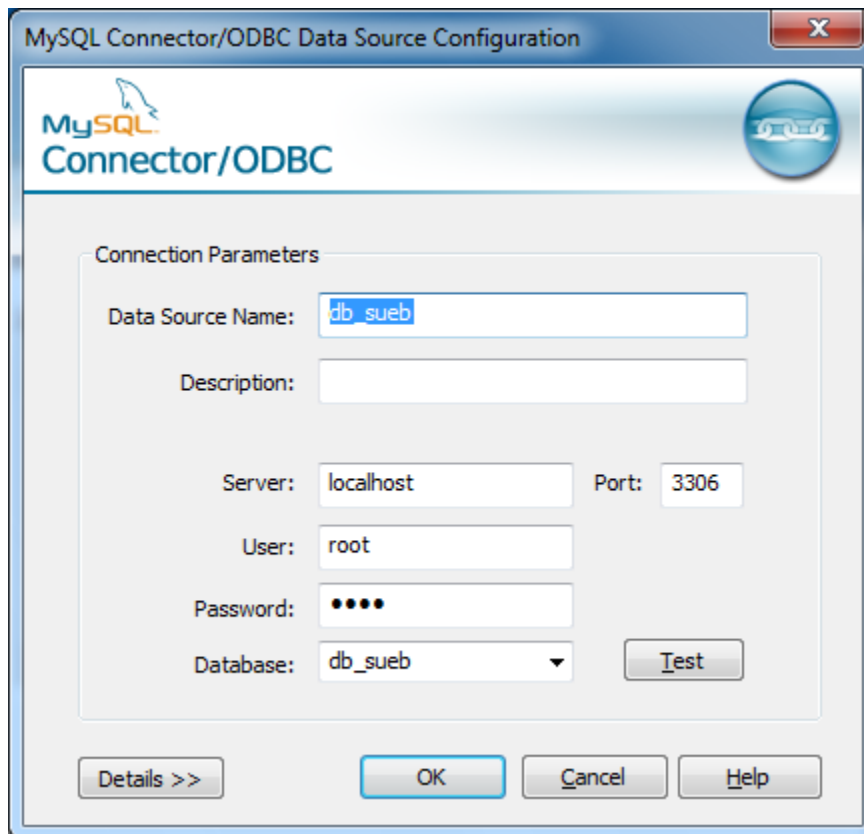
MySQL Connector/ODBC Data Source Configuration

MySQL
Connector/ODBC

Connection Parameters

Data Source Name: db_sueb

Description:

Server: localhost Port: 3306

User: root

Password: ••••

Database: db_sueb

Test

Details >>

OK

Cancel

Help